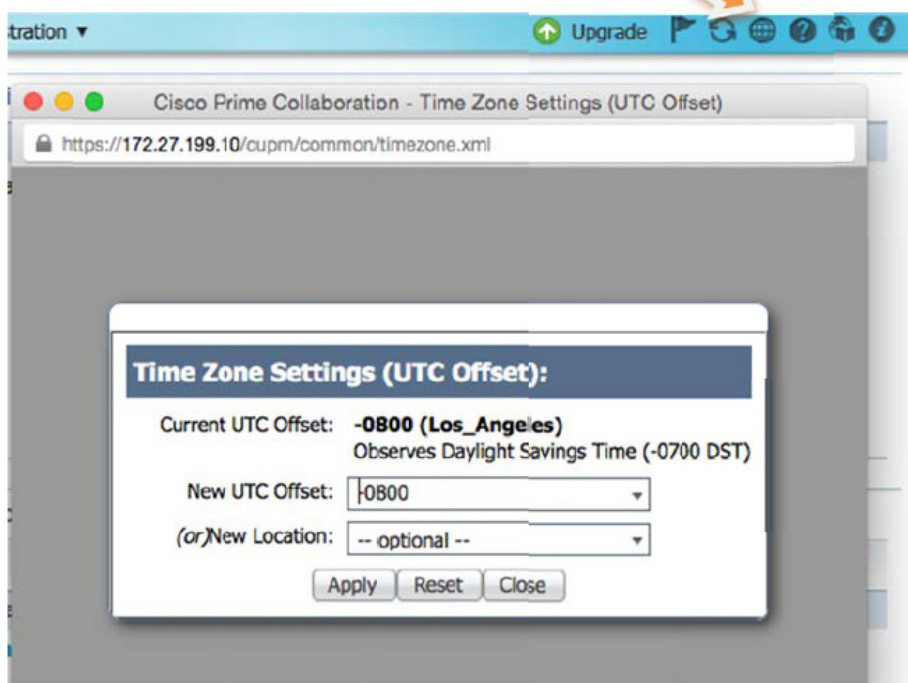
tration ▾

Upgrade

Cisco Prime Collaboration - Time Zone Settings (UTC Offset)

https://172.27.199.10/cupm/common/timezone.xml

Time Zone Settings (UTC Offset):

Current UTC Offset: -0800 (Los_Angeles)
Observes Daylight Savings Time (-0700 DST)

New UTC Offset: -0800

(or)New Location: -- optional --

Apply Reset Close